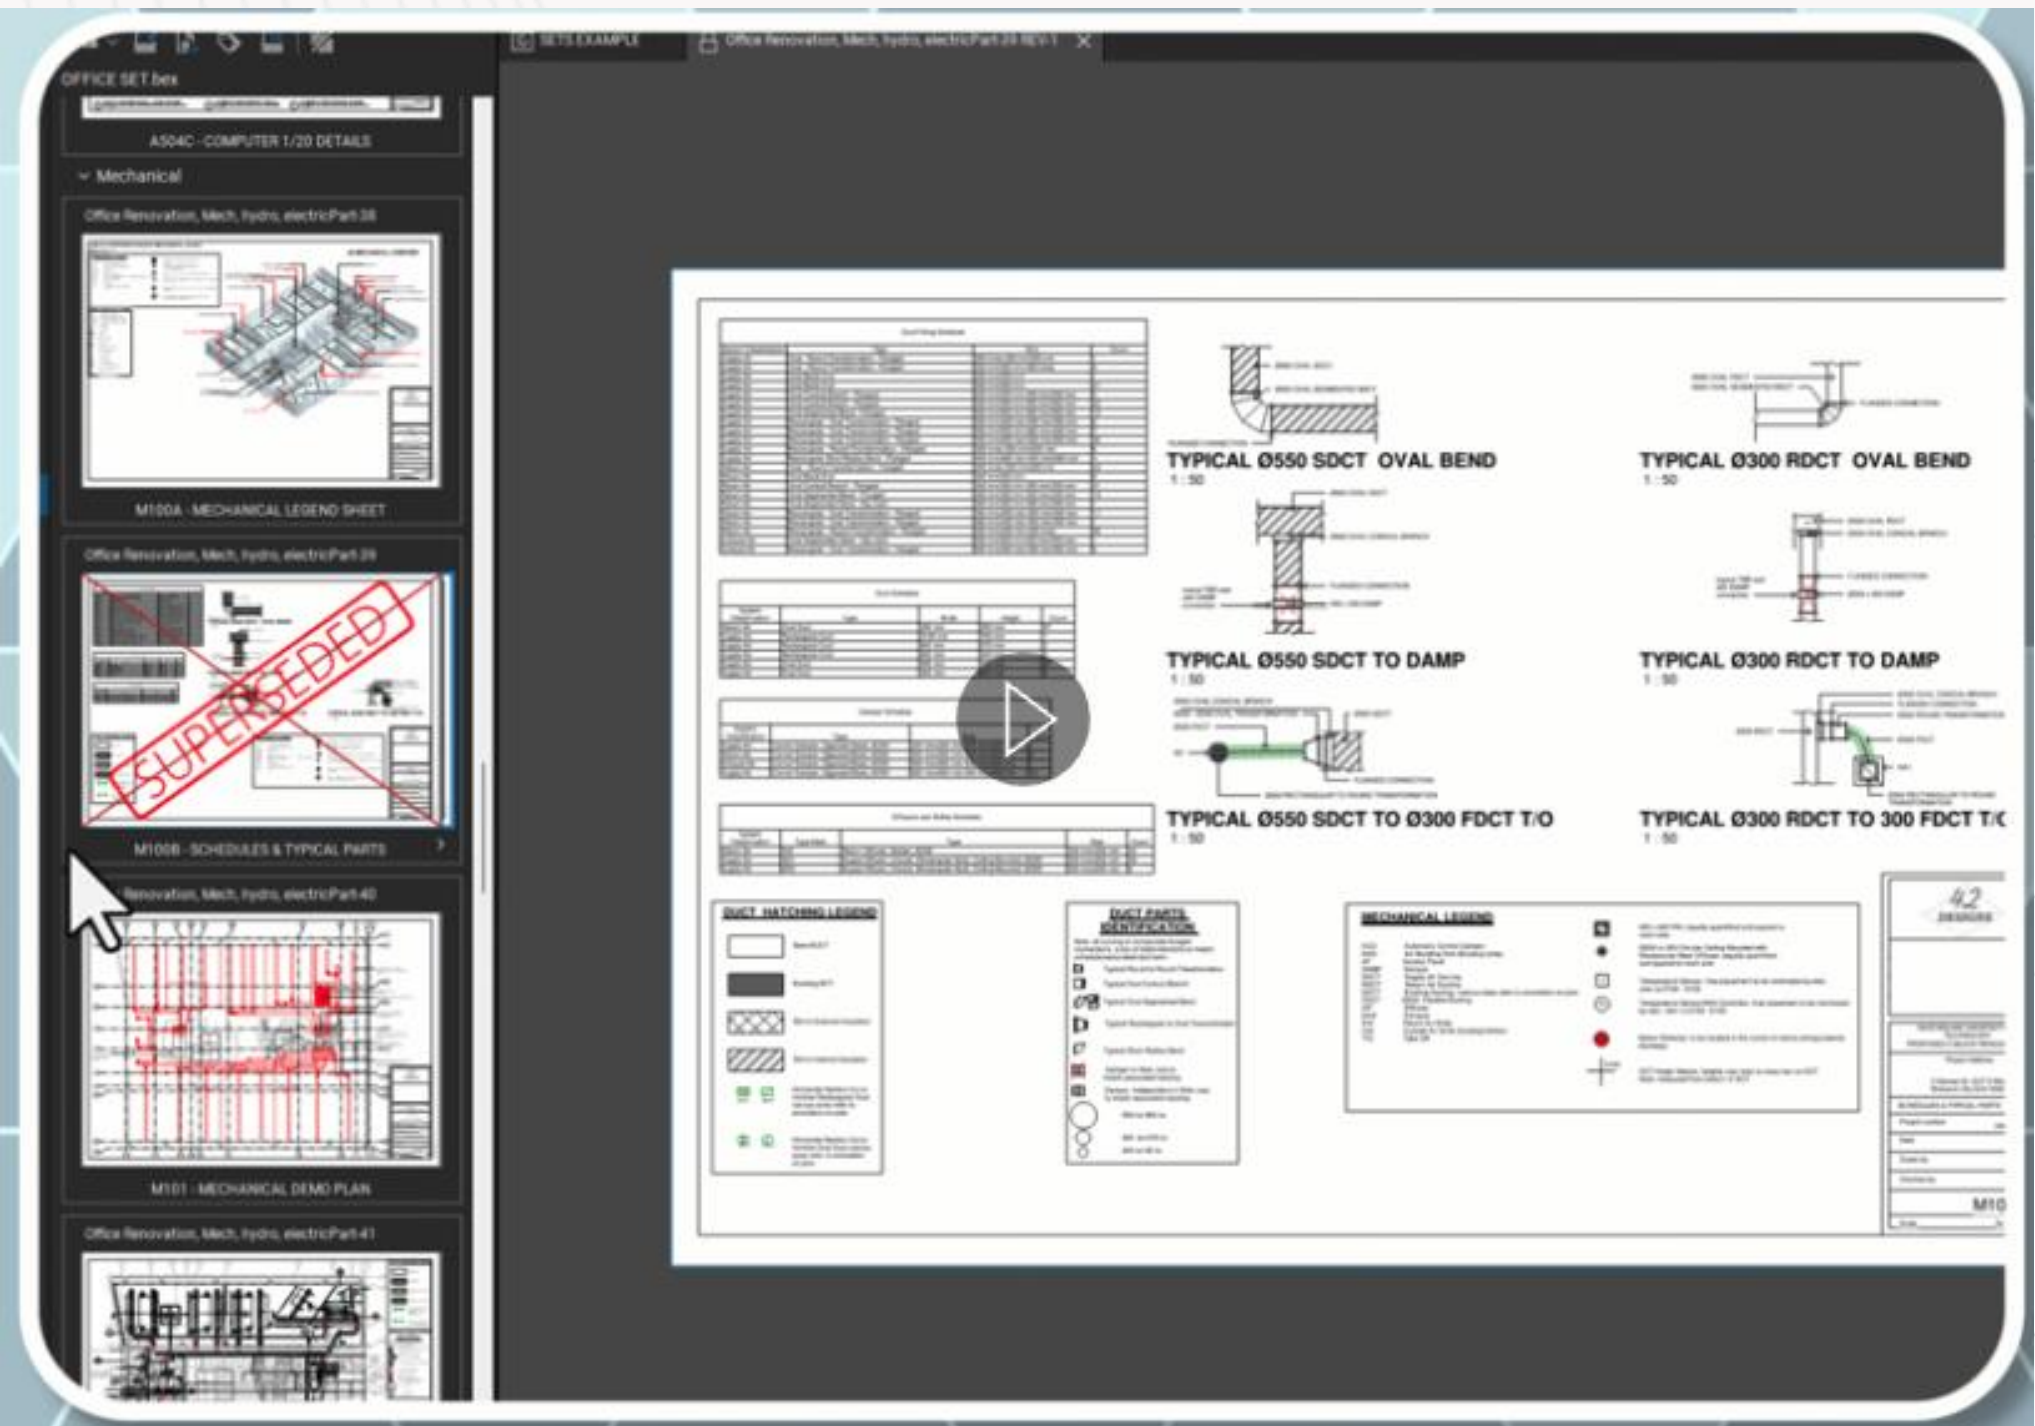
SETS EXAMPLE

Office Renovation, Mech, hydro, electricPart 39 REV 1

OFFICE SET.bex

A504C - COMPUTER 1/20 DETAILS

Mechanical

Office Renovation, Mech, hydro, electricPart 38

M100A - MECHANICAL LEGEND SHEET

Office Renovation, Mech, hydro, electricPart 39

SUPERSEDED

M100B - SCHEDULES & TYPICAL PARTS

Renovation, Mech, hydro, electricPart 40

M101 - MECHANICAL DEMO PLAN

Office Renovation, Mech, hydro, electricPart 41

TYPICAL Ø550 SDCT OVAL BEND
1 : 50

TYPICAL Ø300 RDCT OVAL BEND
1 : 50

TYPICAL Ø550 SDCT TO DAMP
1 : 50

TYPICAL Ø300 RDCT TO DAMP
1 : 50

TYPICAL Ø550 SDCT TO Ø300 FDCT T/O
1 : 50

TYPICAL Ø300 RDCT TO 300 FDCT T/O

DUCT HATCHING LEGEND

DUCT PARTS IDENTIFICATION

MECHANICAL LEGEND

42 DESIGNS

M10